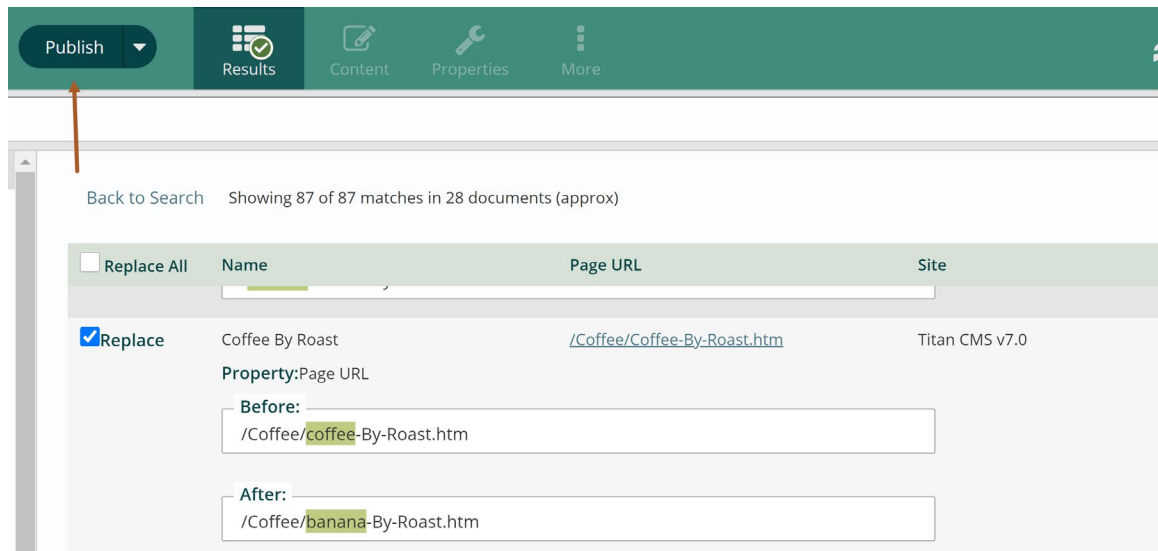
Publish

Results Content Properties More

Back to Search Showing 87 of 87 matches in 28 documents (approx)

| Replace All | Name | Page URL | Site |
|---|---|---|---|
| Replace | Coffee By Roast | /Coffee/Coffee-By-Roast.htm | Titan CMS v7.0 |

Property:Page URL

Before:
/Coffee/coffee-By-Roast.htm

After:
/Coffee/banana-By-Roast.htm